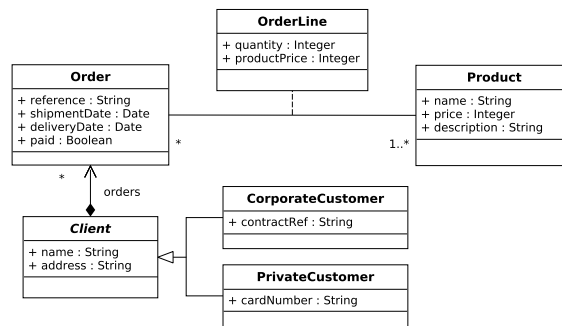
OrderLine
+ quantity : Integer
+ productPrice : Integer

Order
+ reference : String
+ shipmentDate : Date
+ deliveryDate : Date
+ paid : Boolean

Product
+ name : String
+ price : Integer
+ description : String

*

1..*

*

orders

Client
+ name : String
+ address : String

CorporateCustomer
+ contractRef : String

PrivateCustomer
+ cardNumber : String